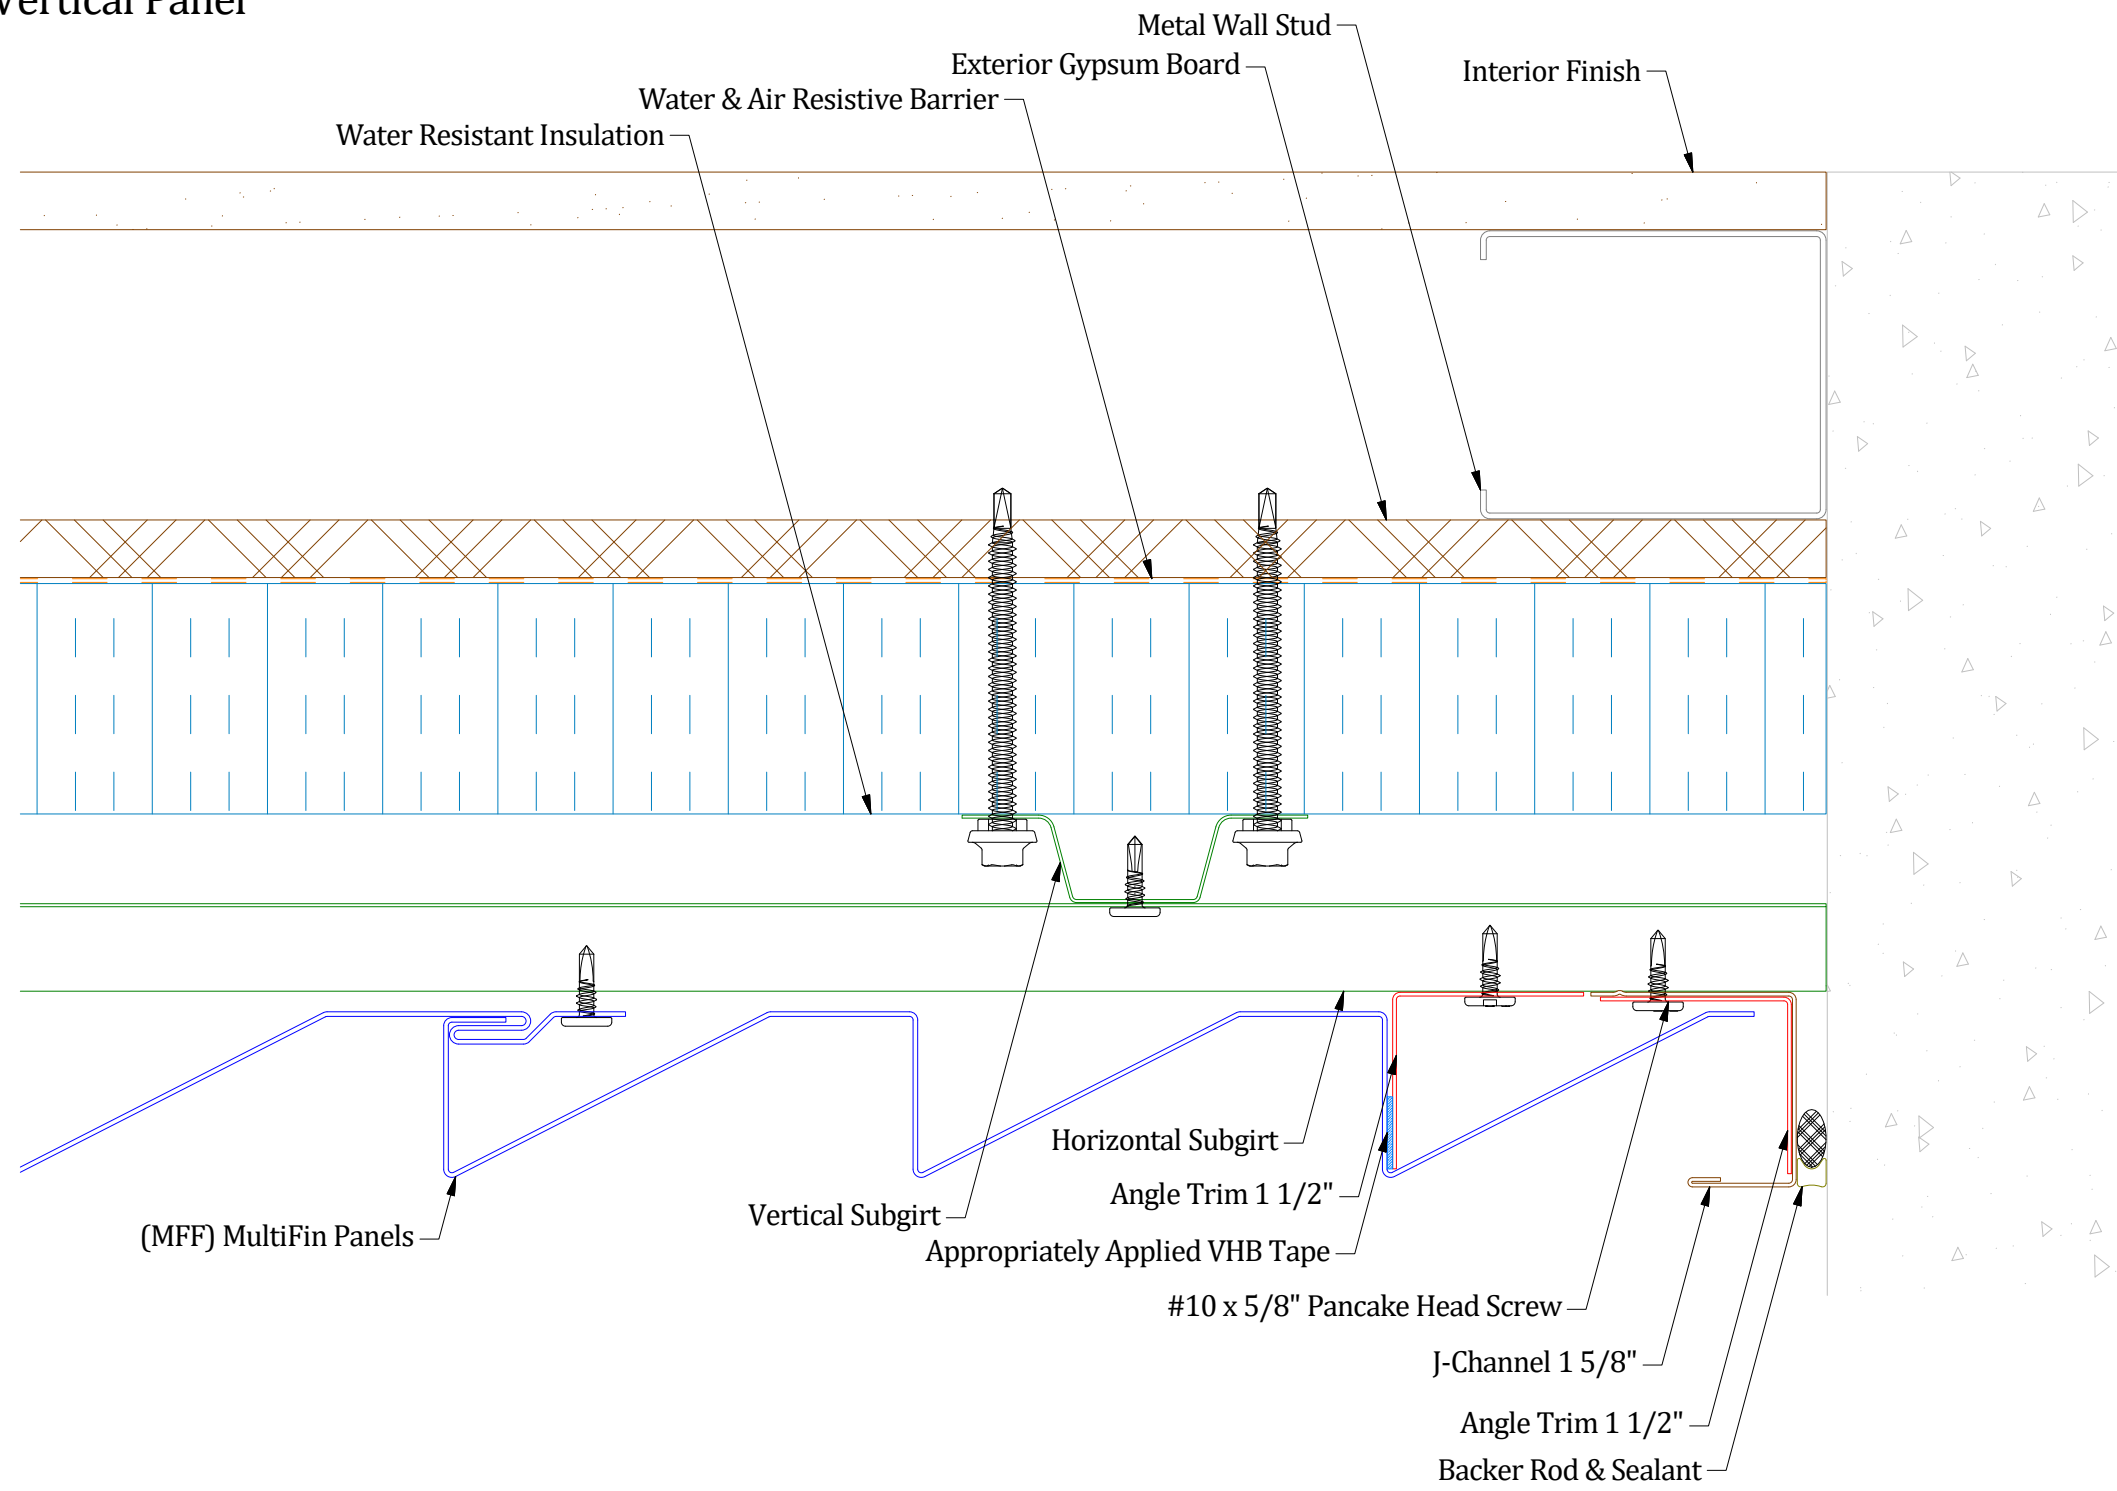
Vertical Panel

Metal Wall Stud
Exterior Gypsum Board
Interior Finish
Water & Air Resistive Barrier
Water Resistant Insulation

Horizontal Subgirt
Angle Trim 1 1/2"
(MFF) MultiFin Panels
Vertical Subgirt
Appropriately Applied VHB Tape
#10 x 5/8" Pancake Head Screw
J-Channel 1 5/8"
Angle Trim 1 1/2"
Backer Rod & Sealant